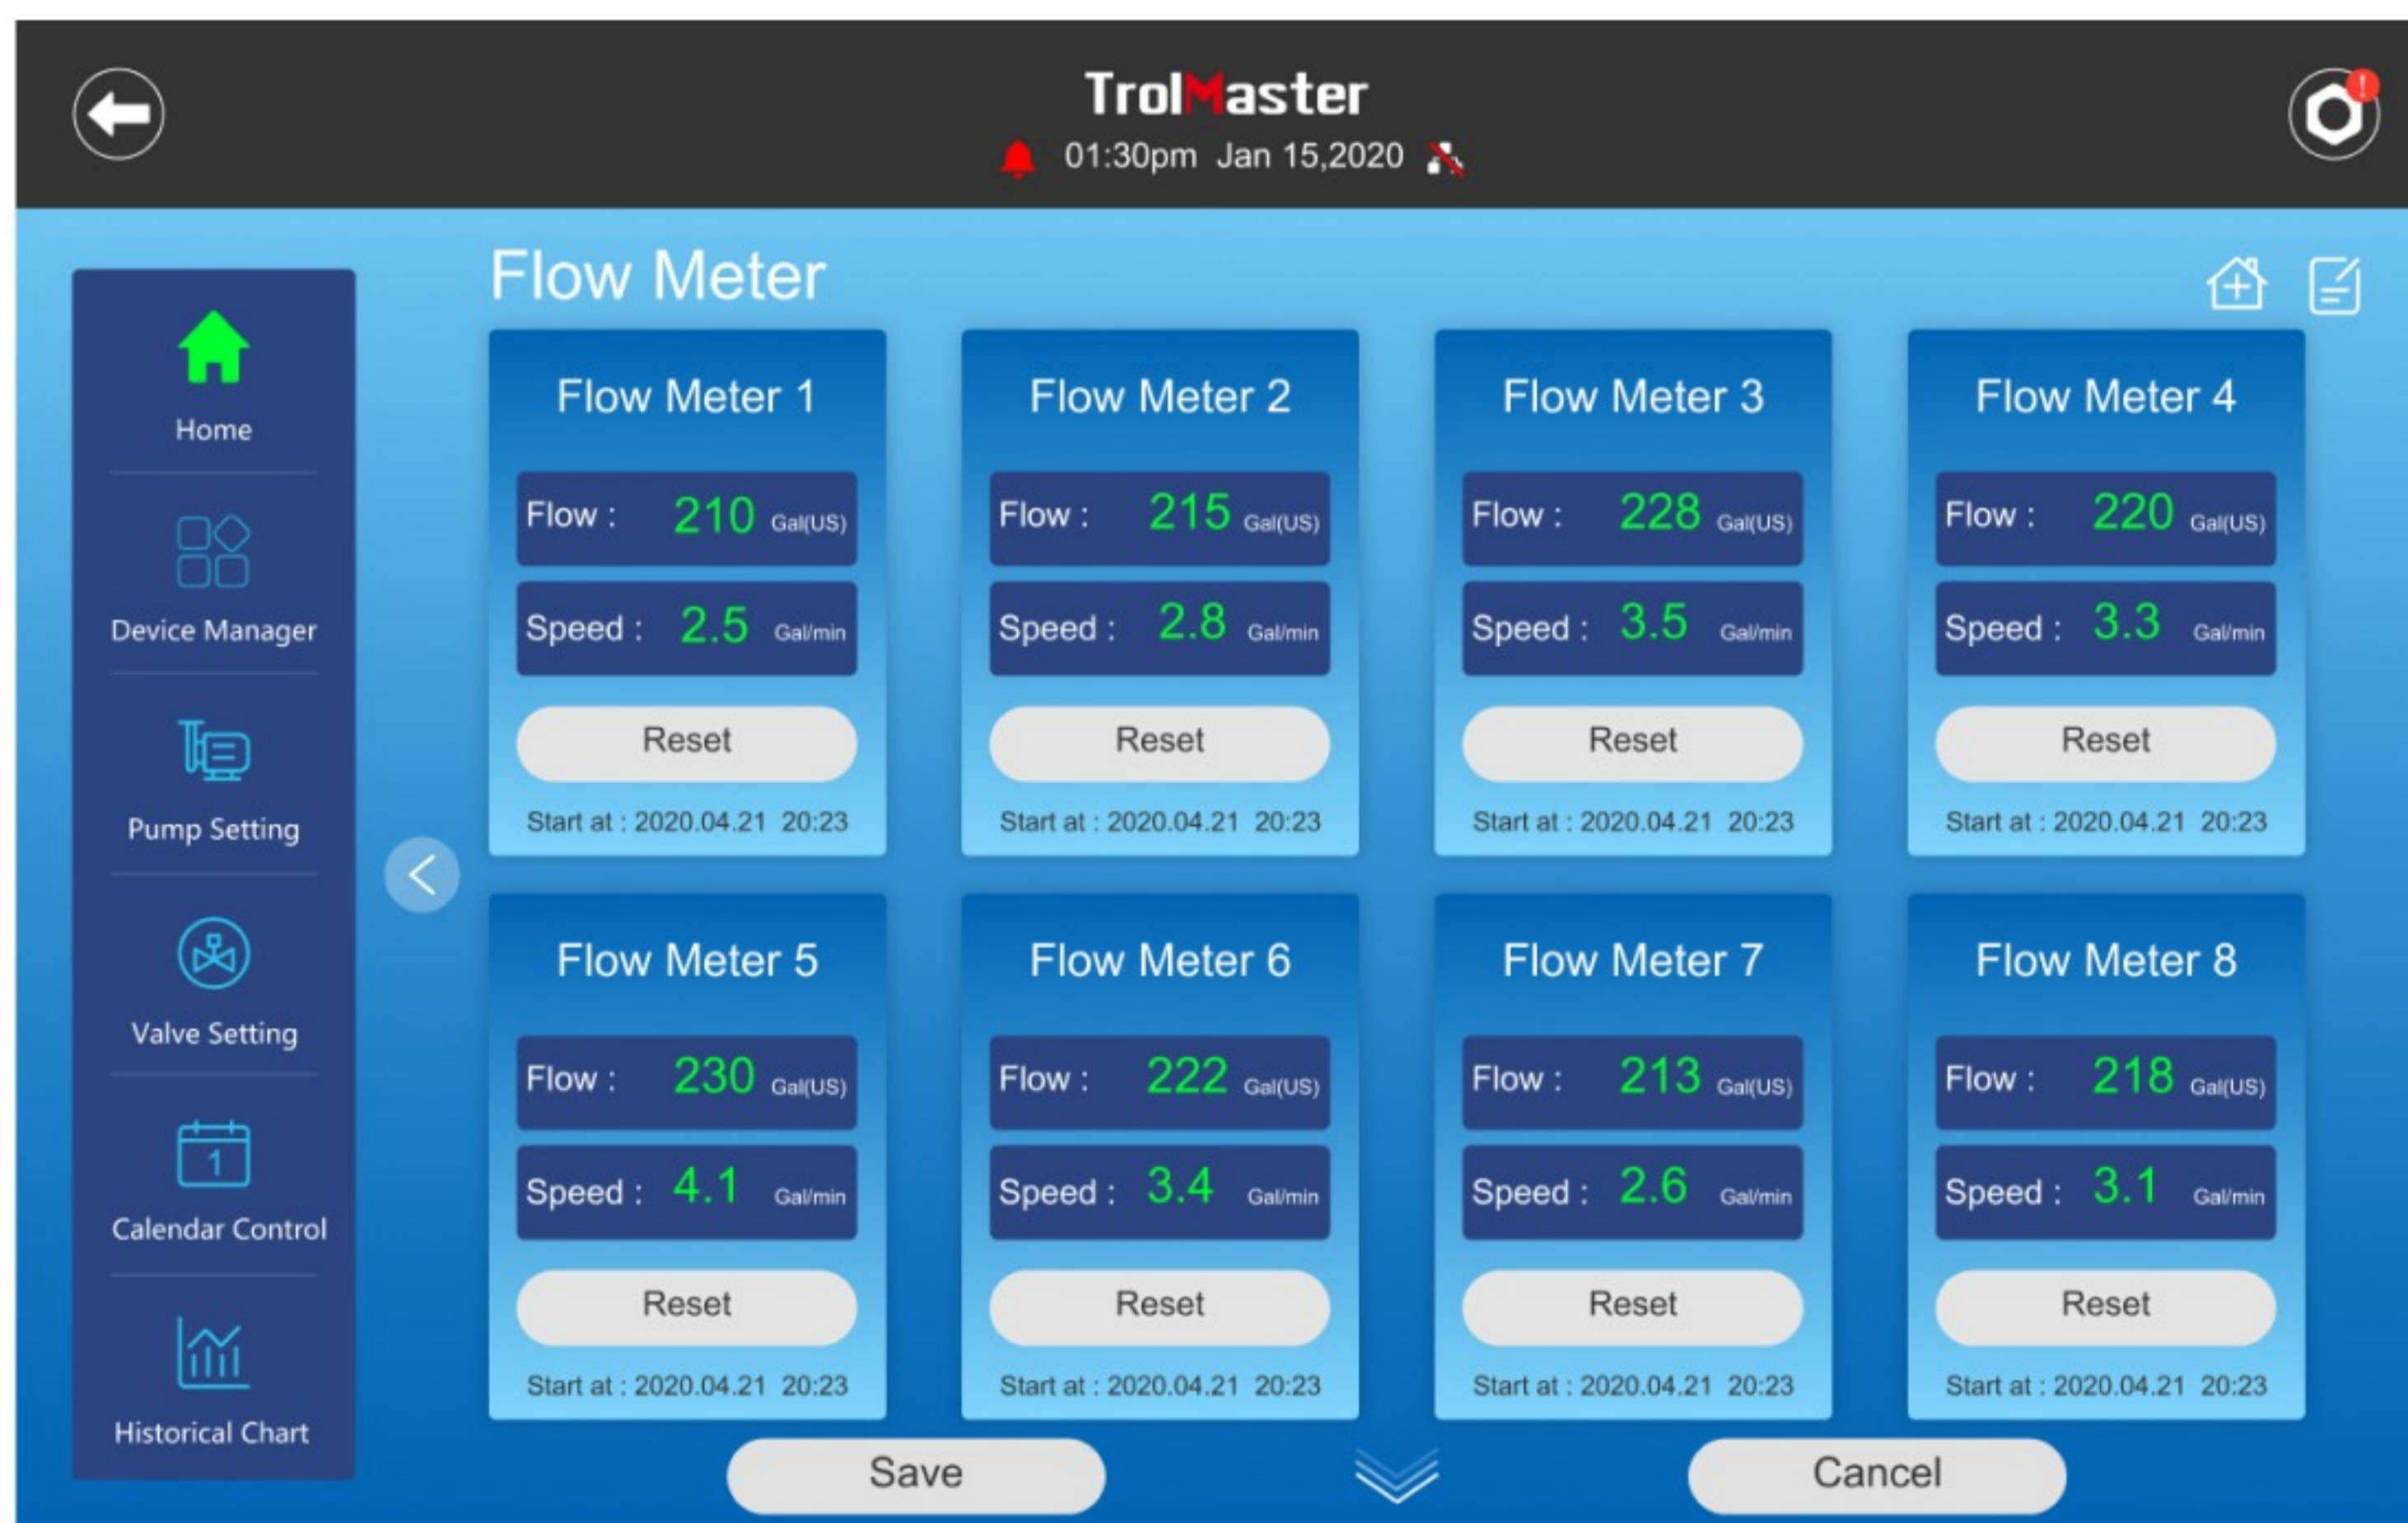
TrolMaster
01:30pm Jan 15,2020

Home
Device Manager
Pump Setting
Valve Setting
Calendar Control
Historical Chart

Flow Meter

Flow Meter 1
Flow : 210 Gal(US)
Speed : 2.5 Gal/min
Reset
Start at : 2020.04.21 20:23

Flow Meter 2
Flow : 215 Gal(US)
Speed : 2.8 Gal/min
Reset
Start at : 2020.04.21 20:23

Flow Meter 3
Flow : 228 Gal(US)
Speed : 3.5 Gal/min
Reset
Start at : 2020.04.21 20:23

Flow Meter 4
Flow : 220 Gal(US)
Speed : 3.3 Gal/min
Reset
Start at : 2020.04.21 20:23

Flow Meter 5
Flow : 230 Gal(US)
Speed : 4.1 Gal/min
Reset
Start at : 2020.04.21 20:23

Flow Meter 6
Flow : 222 Gal(US)
Speed : 3.4 Gal/min
Reset
Start at : 2020.04.21 20:23

Flow Meter 7
Flow : 213 Gal(US)
Speed : 2.6 Gal/min
Reset
Start at : 2020.04.21 20:23

Flow Meter 8
Flow : 218 Gal(US)
Speed : 3.1 Gal/min
Reset
Start at : 2020.04.21 20:23

Save
Cancel